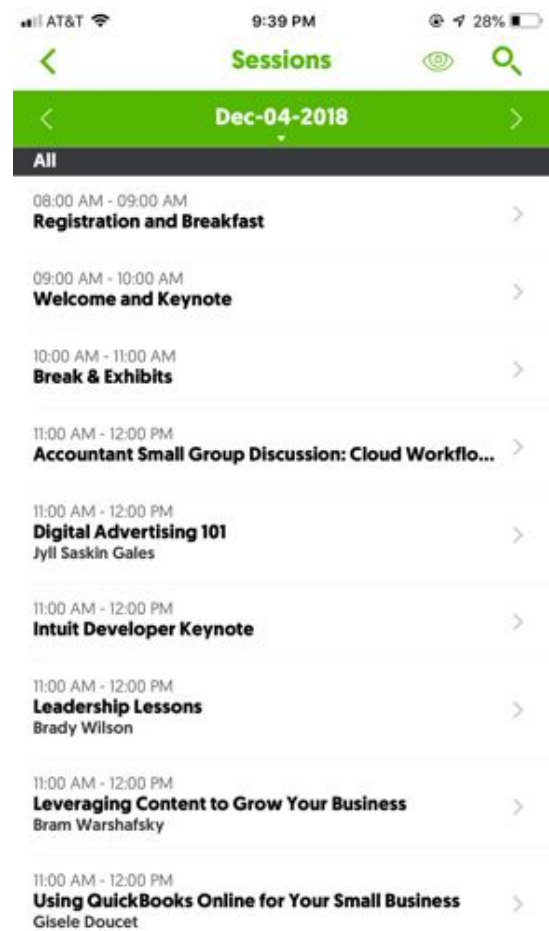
AT&T 9:39 PM 28%

Sessions

Dec-04-2018

All

08:00 AM - 09:00 AM
Registration and Breakfast

09:00 AM - 10:00 AM
Welcome and Keynote

10:00 AM - 11:00 AM
Break & Exhibits

11:00 AM - 12:00 PM
Accountant Small Group Discussion: Cloud Workflo...

11:00 AM - 12:00 PM
Digital Advertising 101
Jyll Saskin Gales

11:00 AM - 12:00 PM
Intuit Developer Keynote

11:00 AM - 12:00 PM
Leadership Lessons
Brady Wilson

11:00 AM - 12:00 PM
Leveraging Content to Grow Your Business
Bram Warshafsky

11:00 AM - 12:00 PM
Using QuickBooks Online for Your Small Business
Gisele Doucet